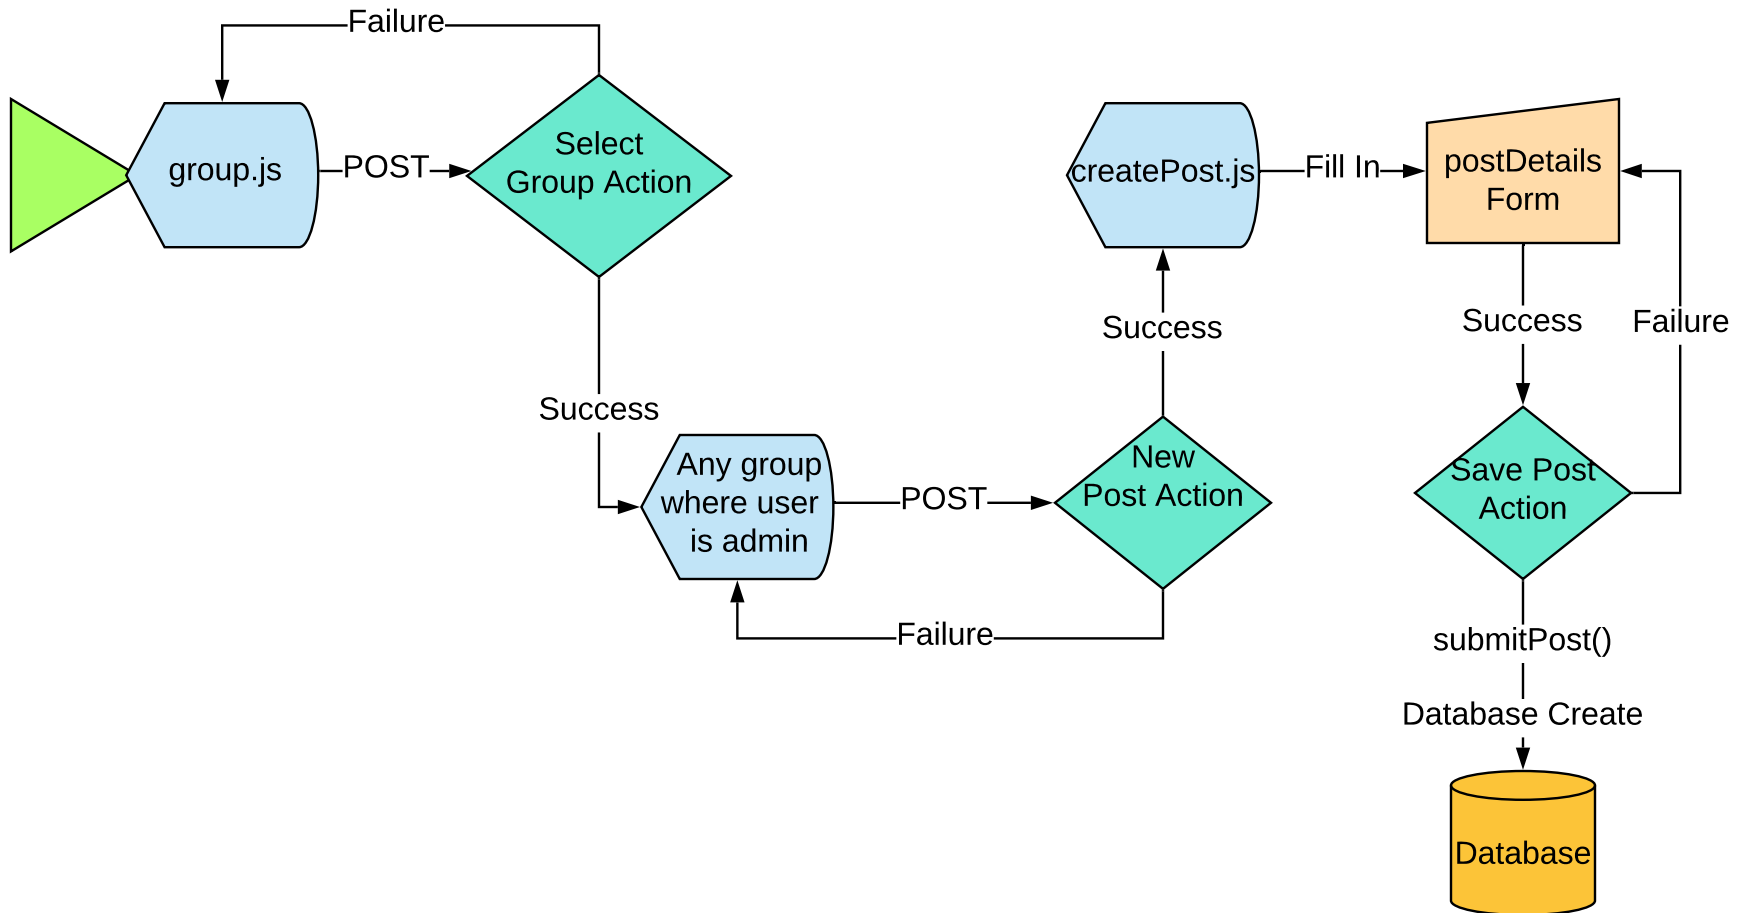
Failure

group.js

POST

Select Group Action

Success

Any group where user is admin

POST

New Post Action

Failure

Success

createPost.js

Fill In

postDetails Form

Success

Failure

Save Post Action

submitPost()

Database Create

Database